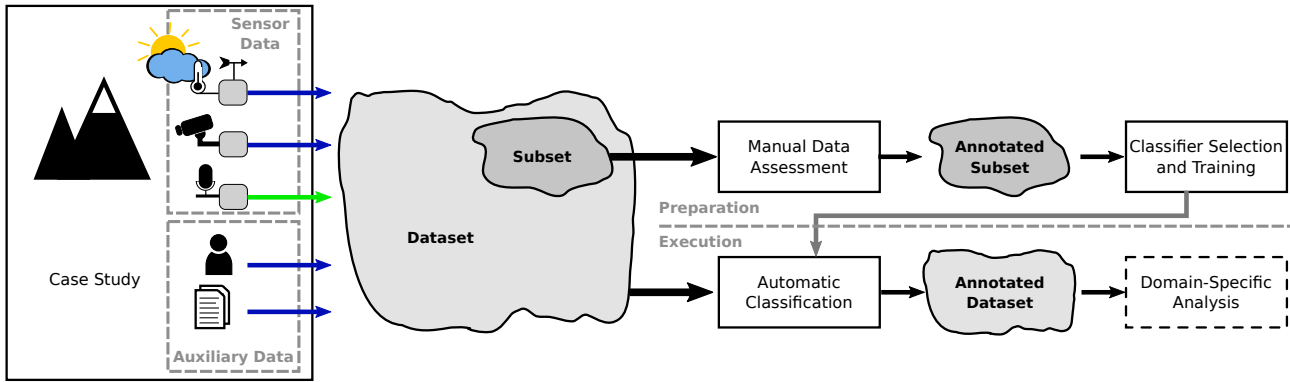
Sensor Data

Case Study

Auxiliary Data

Dataset

Subset

Manual Data Assessment

Annotated Subset

Classifier Selection and Training

Preparation

Execution

Automatic Classification

Annotated Dataset

Domain-Specific Analysis